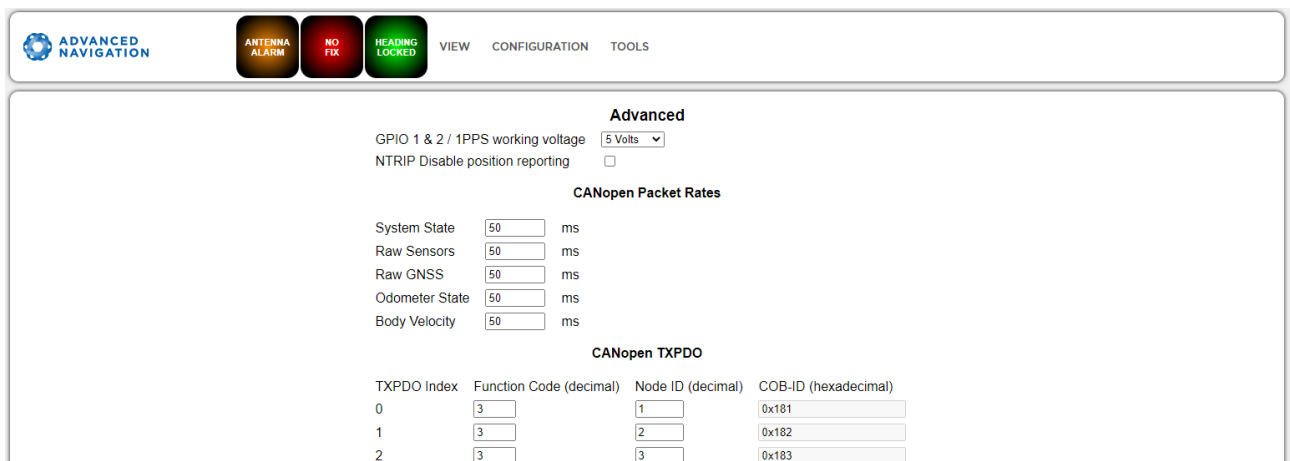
ADVANCED NAVIGATION

ANTENNA ALARM

NO FIX

HEADING LOCKED

VIEW CONFIGURATION TOOLS

Advanced

GPIO 1 & 2 / 1PPS working voltage 5 Volts

NTRIP Disable position reporting

CANopen Packet Rates

System State 50 ms
Raw Sensors 50 ms
Raw GNSS 50 ms
Odometer State 50 ms
Body Velocity 50 ms

CANopen TXPDO

| TXPDO Index | Function Code (decimal) | Node ID (decimal) | COB-ID (hexadecimal) |
|---|---|---|---|
| 0 | 3 | 1 | 0x181 |
| 1 | 3 | 2 | 0x182 |
| 2 | 3 | 3 | 0x183 |